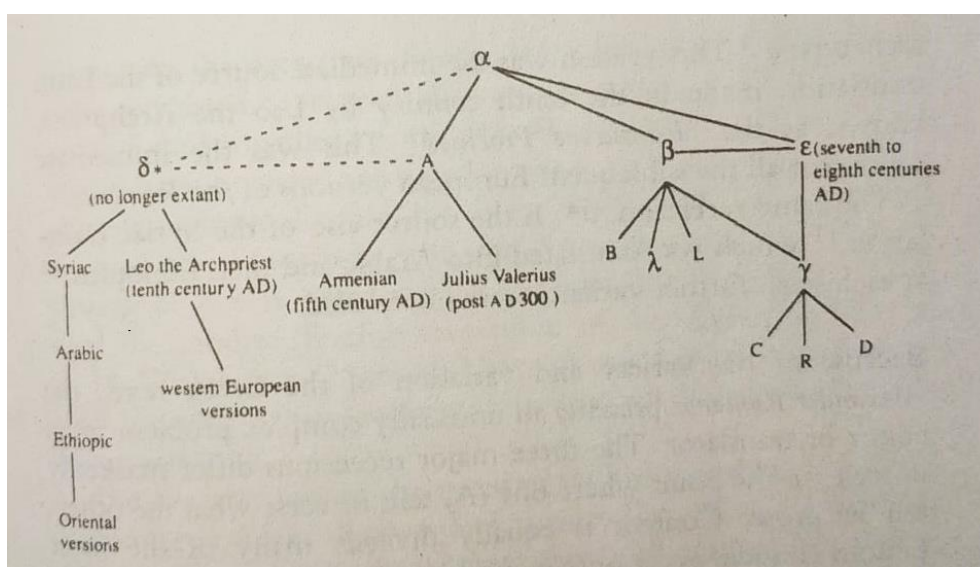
α

δ*
(no longer extant)

A

β

ε (seventh to eighth centuries AD)

Syriac

Leo the Archpriest (tenth century AD)

Armenian (fifth century AD)

Julius Valerius (post AD 300)

B

λ

L

γ

Arabic

westem European versions

C

R

D

Ethiopic

Oriental versions